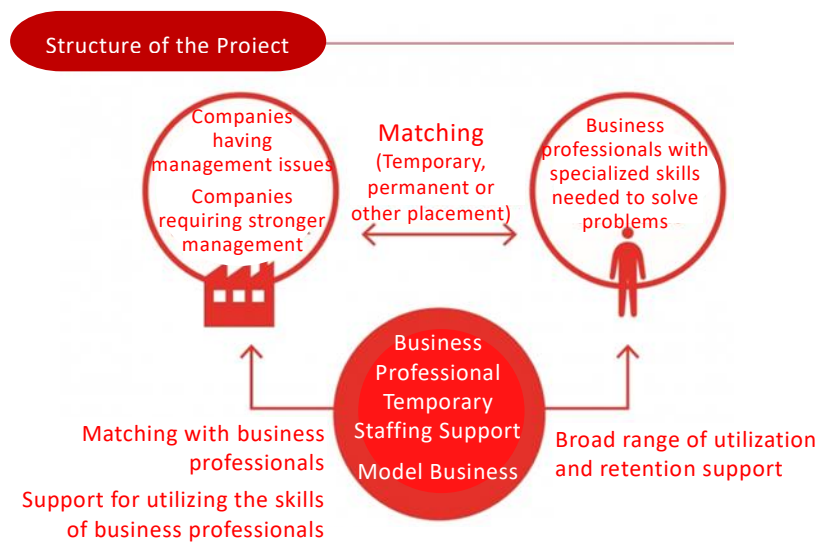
Structure of the Proiect

Companies having management issues
Companies requiring stronger management

Matching
(Temporary, permanent or other placement)

Business professionals with specialized skills needed to solve problems

Business Professional Temporary Staffing Support
Model Business

Matching with business professionals
Support for utilizing the skills of business professionals

Broad range of utilization and retention support